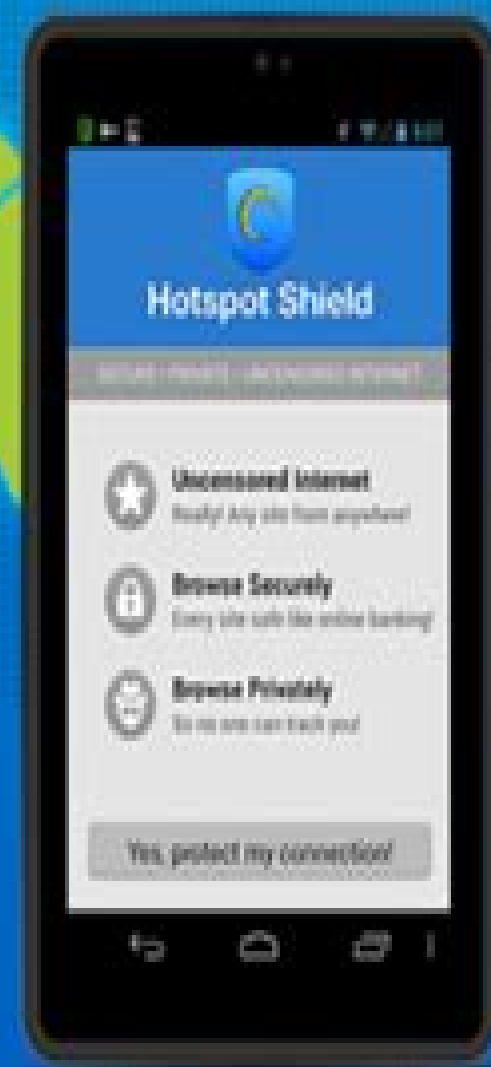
Hotspot Shield

SECURE · PRIVATE · UNCENSORED INTERNET

Uncensored Internet
Really! Any site from anywhere!

Browse Securely
Every site safe like online banking!

Browse Privately
So no one can track you!

Yes, protect my connection!